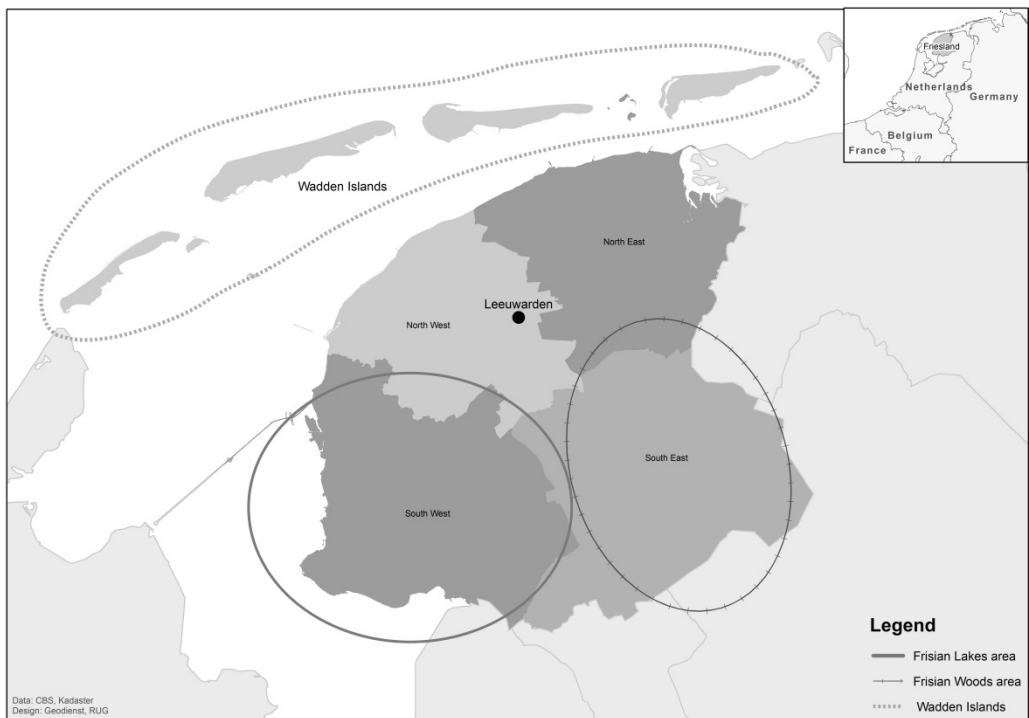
Friesland
Netherlands
Germany
Belgium
France

Wadden Islands

North East

Leeuwarden

North West

South East

South West

Legend
Frisian Lakes area
Frisian Woods area
Wadden Islands

Data: CBS, Kadaster
Design: Geodienst, RUG